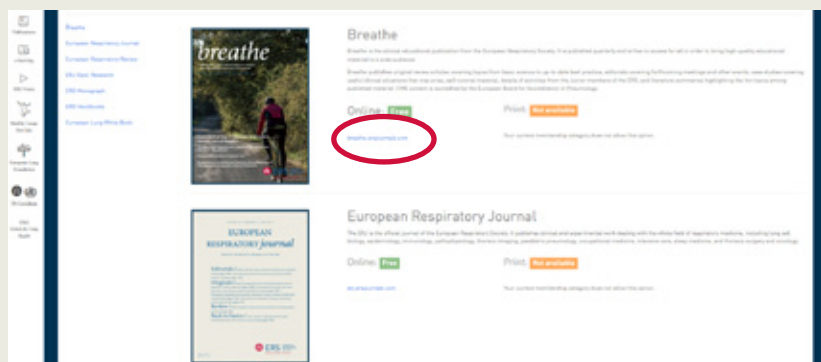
Publications

e-learning

ERS Vision

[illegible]

European Lung Foundation

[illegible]

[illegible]

Breathe

European Respiratory Journal

European Respiratory Review

ERJ Open Research

ERS Monograph

ERS Handbooks

European Lung White Book

breathe

Breathe

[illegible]

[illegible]

Online: Free

breathe.ersjournals.com

Print: Not available

Your current membership category does not allow this option.

EUROPEAN RESPIRATORY journal

ERS

European Respiratory Journal

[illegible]

Online: Free

erj.ersjournals.com

Print: Not available

Your current membership category does not allow this option.